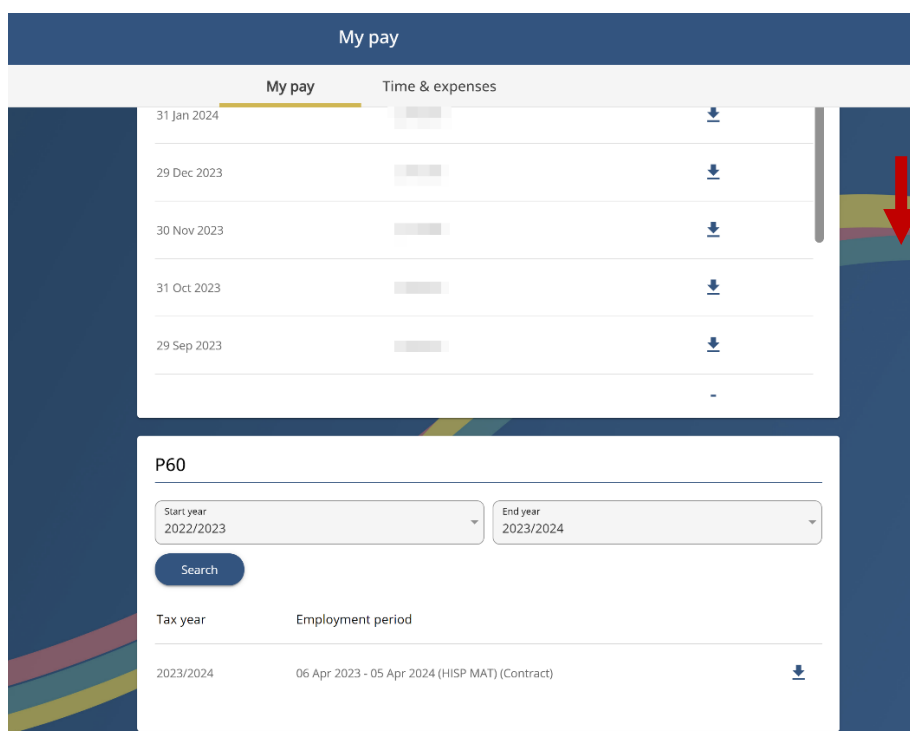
My pay

My pay | Time & expenses

31 Jan 2024 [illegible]
29 Dec 2023 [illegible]
30 Nov 2023 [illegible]
31 Oct 2023 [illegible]
29 Sep 2023 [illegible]
-

P60

Start year
2022/2023

End year
2023/2024

Search

| Tax year | Employment period |
|---|---|
| 2023/2024 | 06 Apr 2023 - 05 Apr 2024 (HISP MAT) (Contract) |